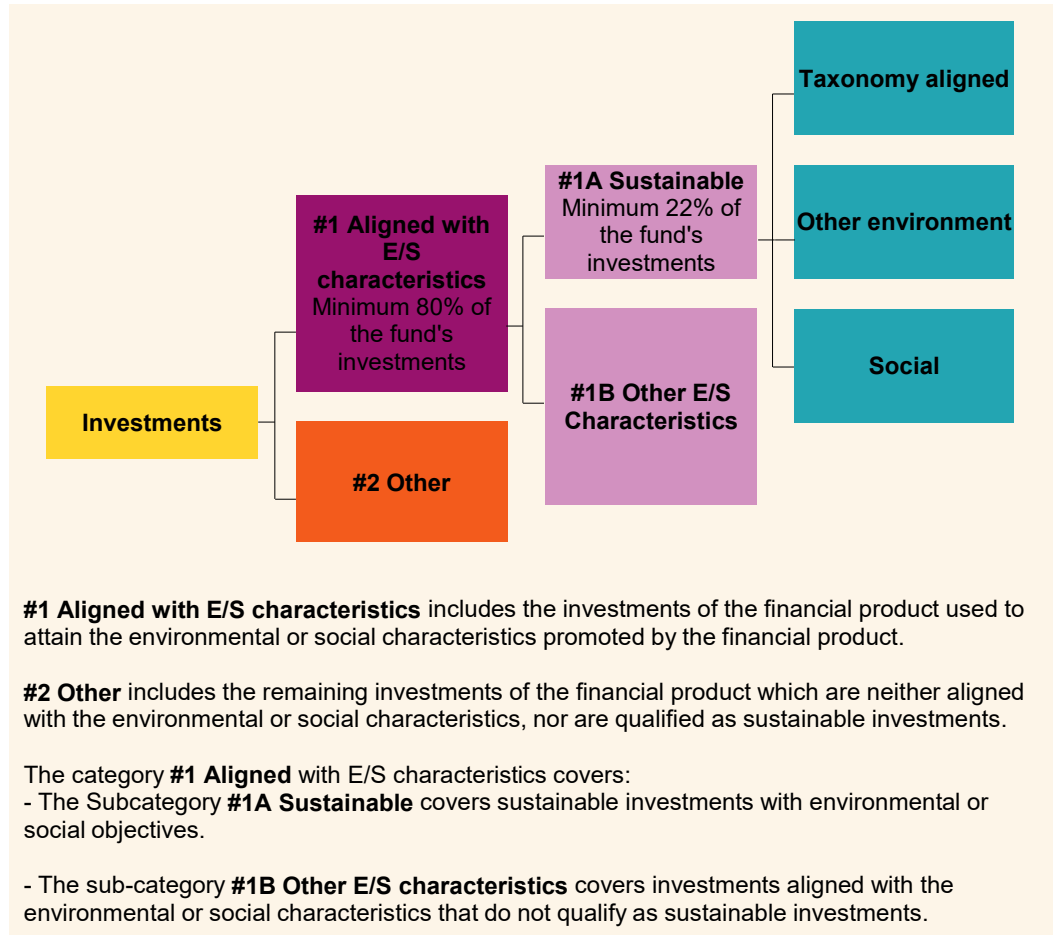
Investments

#1 Aligned with E/S characteristics
Minimum 80% of the fund's investments

#2 Other

#1A Sustainable
Minimum 22% of the fund's investments

#1B Other E/S Characteristics

Taxonomy aligned

Other environment

Social

**#1 Aligned with E/S characteristics** includes the investments of the financial product used to attain the environmental or social characteristics promoted by the financial product.

**#2 Other** includes the remaining investments of the financial product which are neither aligned with the environmental or social characteristics, nor are qualified as sustainable investments.

The category **#1 Aligned** with E/S characteristics covers:
- The Subcategory **#1A Sustainable** covers sustainable investments with environmental or social objectives.

- The sub-category **#1B Other E/S characteristics** covers investments aligned with the environmental or social characteristics that do not qualify as sustainable investments.